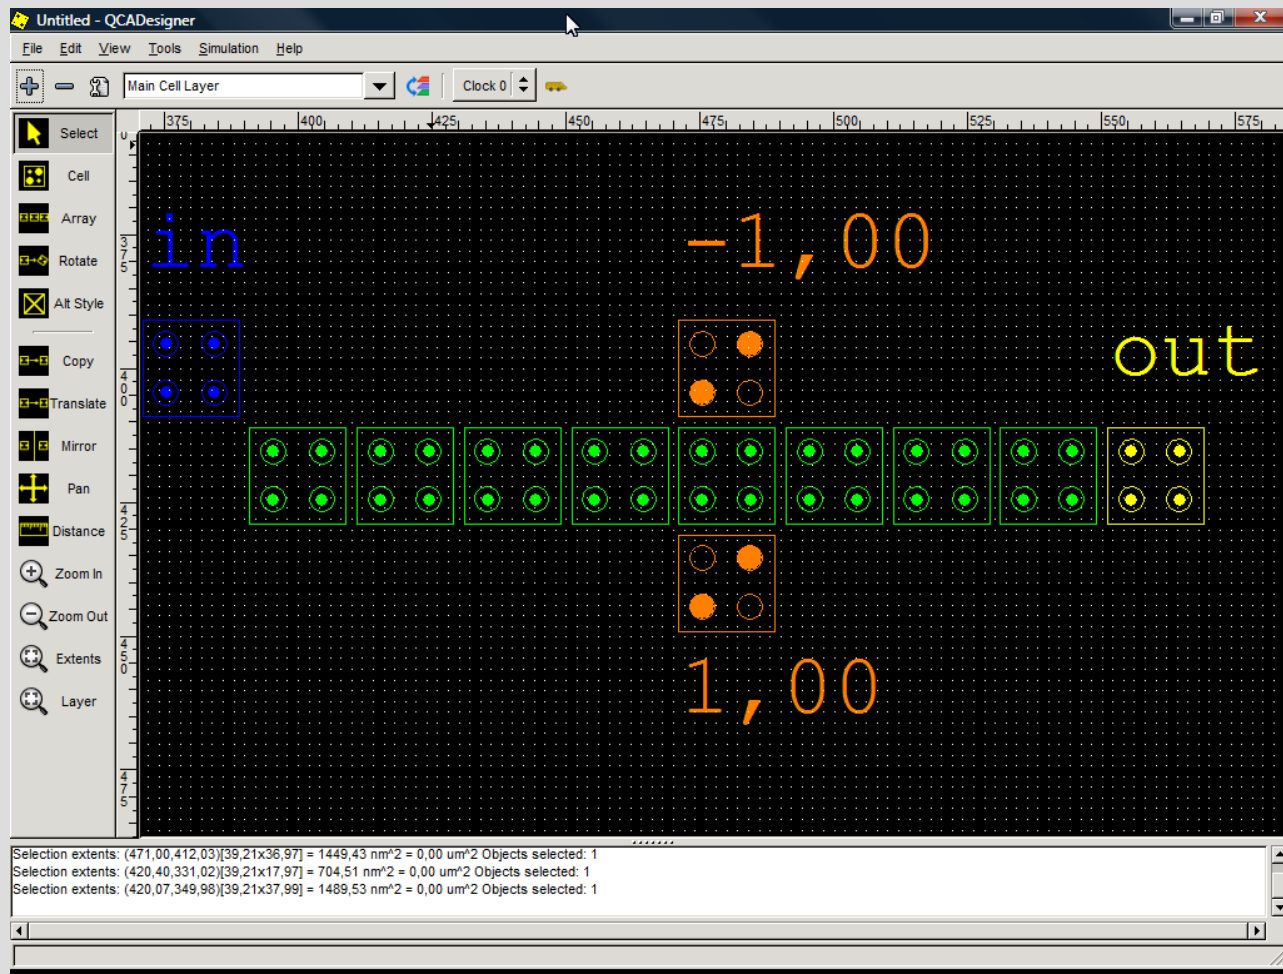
Untitled - QCADesigner

File Edit View Tools Simulation Help

Main Cell Layer

Clock 0

375 400 425 450 475 500 525 550 575

375
400
425
450
475

Select
Cell
Array
Rotate
Alt Style
Copy
Translate
Mirror
Pan
Distance
Zoom In
Zoom Out
Extents
Layer

in

-1,00

out

1,00

Selection extents: (471,00,412,03)[39,21x36,97] = 1449,43 nm^2 = 0,00 um^2 Objects selected: 1
Selection extents: (420,40,331,02)[39,21x17,97] = 704,51 nm^2 = 0,00 um^2 Objects selected: 1
Selection extents: (420,07,349,98)[39,21x37,99] = 1489,53 nm^2 = 0,00 um^2 Objects selected: 1